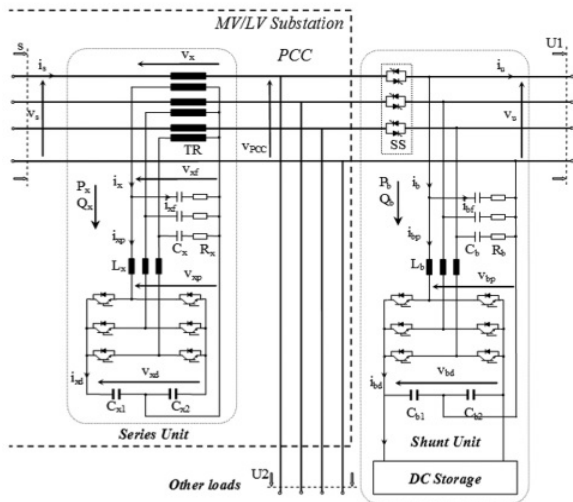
MV/LV Substation

PCC

$S_1$

$i_s$

$v_s$

$v_x$

TR

$v_{PCC}$

$v_{xf}$

$P_x$
$Q_x$

$i_x$

$i_{xf}$

$i_{xp}$

$C_x$

$R_x$

$L_x$

$v_{xp}$

$v_{xd}$

$i_{xd}$

$C_{x1}$

$C_{x2}$

Series Unit

Other loads

$U_2$

$U_1$

$i_u$

$v_u$

SS

$P_b$
$Q_b$

$i_b$

$i_{bf}$

$i_{bp}$

$C_b$

$R_b$

$L_b$

$v_{bp}$

$v_{bd}$

$i_{bd}$

$C_{b1}$

$C_{b2}$

Shunt Unit

DC Storage